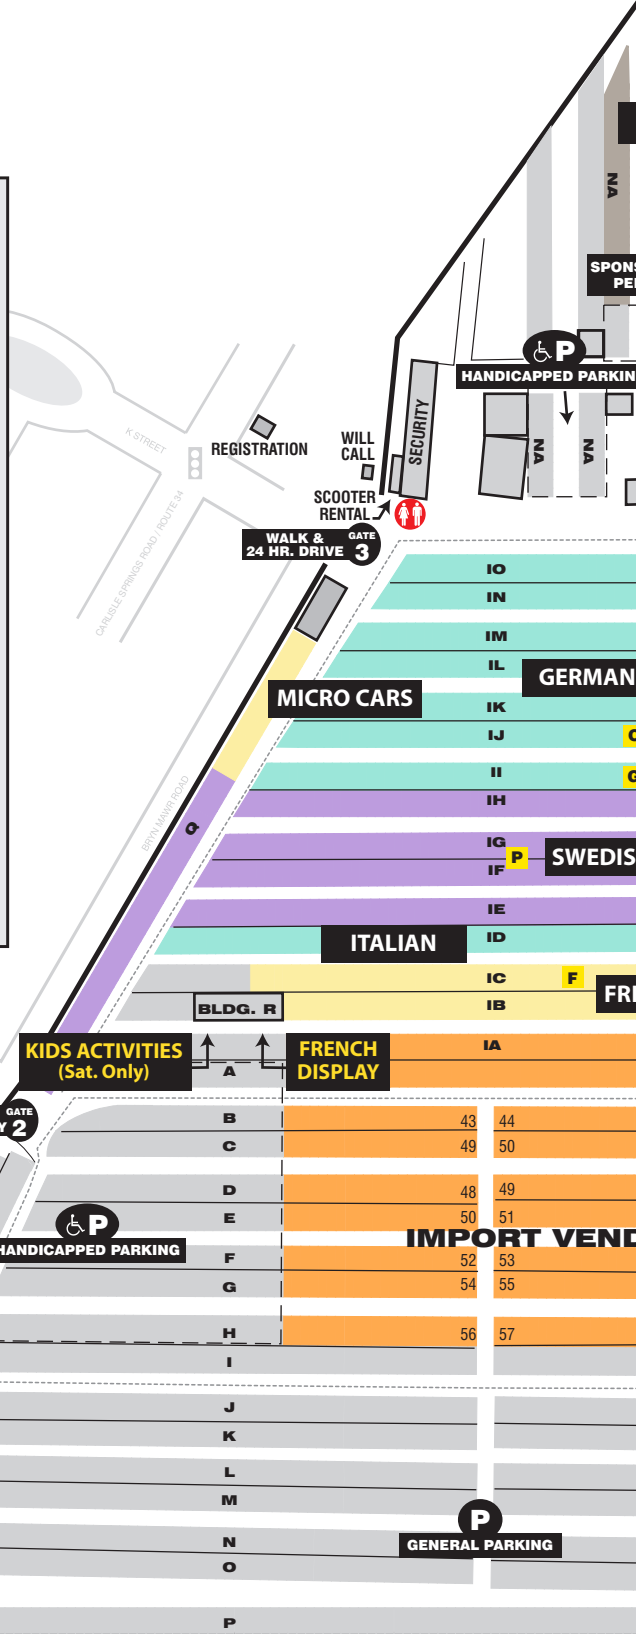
NA

SPONS
PE

P
HANDICAPPED PARKIN

NA NA

K STREET

REGISTRATION

WILL CALL

SECURITY

SCOOTER RENTAL

CARLISLE SPRINGS ROAD / ROUTE 34

WALK & 24 HR. DRIVE

GATE 3

IO
IN
IM
IL
GERMAN
MICRO CARS
IK
IJ
II
IH
IG
IF
P
SWEDIS
BRYN MAWR ROAD
Q
IE
ITALIAN
ID
IC
F
FR
BLDG. R
IB
KIDS ACTIVITIES (Sat. Only)
FRENCH DISPLAY
IA
A
GATE 2
B
43
44
C
49
50
D
48
49
P
E
50
51
HANDICAPPED PARKING
IMPORT VEND
F
52
53
G
54
55
H
56
57
I
J
K
L
M
P
N
GENERAL PARKING
O
P